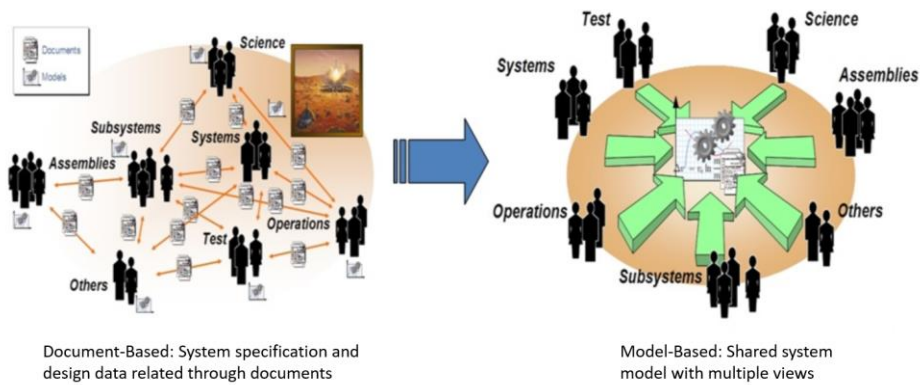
Documents
Models

Science
Subsystems
Systems
Assemblies
Operations
Test
Others

Test
Science
Systems
Assemblies
Operations
Others
Subsystems

Document-Based: System specification and design data related through documents

Model-Based: Shared system model with multiple views